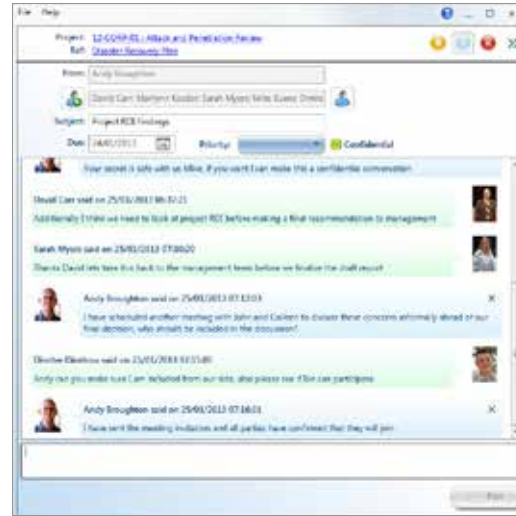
File Help

Project: 12-COSP-01 - Attack and Penetration Review
Ref: Disaster Recovery Plan

From: Andy Broughton

David Carr; Marilyn Kosler; Sarah Myers; Nile Evans; Dineo

Subject: Project RCE Findings

Due: 26/01/2013 Priority: Confidential

Your secret is safe with us Mike, if you want I can make this a confidential conversation

David Carr said on 25/01/2013 06:37:21
Additionally I think we need to look at project RCE before making a final recommendation to management

Sarah Myers said on 25/01/2013 07:00:20
Thanks David lets take this back to the management team before we finalise the draft report

Andy Broughton said on 25/01/2013 07:13:03
I have scheduled another meeting with John and Colleen to discuss these concerns informally ahead of our final decision, who should be included in the discussion?

Dineo Ekelinu said on 25/01/2013 07:15:00
Andy can you make sure Cam included from our side, also please see if Tim can participate

Andy Broughton said on 25/01/2013 07:16:01
I have sent the meeting invitation and all parties have confirmed that they will join

Post